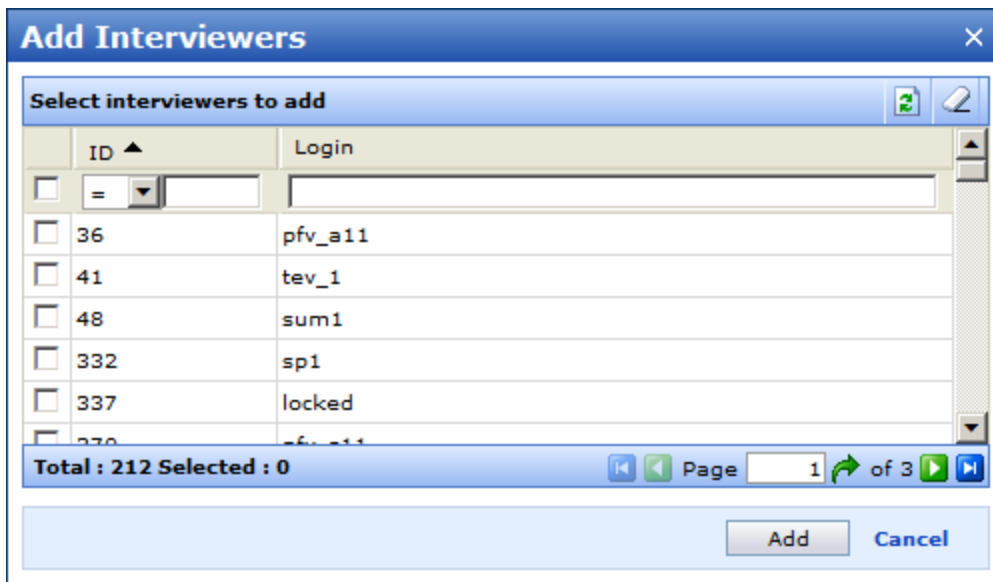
Add Interviewers ×

Select interviewers to add

| | ID ▲ | Login |
|---|---|---|
| | = | |
| | 36 | pfv_a11 |
| | 41 | tev_1 |
| | 48 | sum1 |
| | 332 | sp1 |
| | 337 | locked |
| | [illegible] | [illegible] |

Total : 212 Selected : 0

Page 1 of 3

Add Cancel